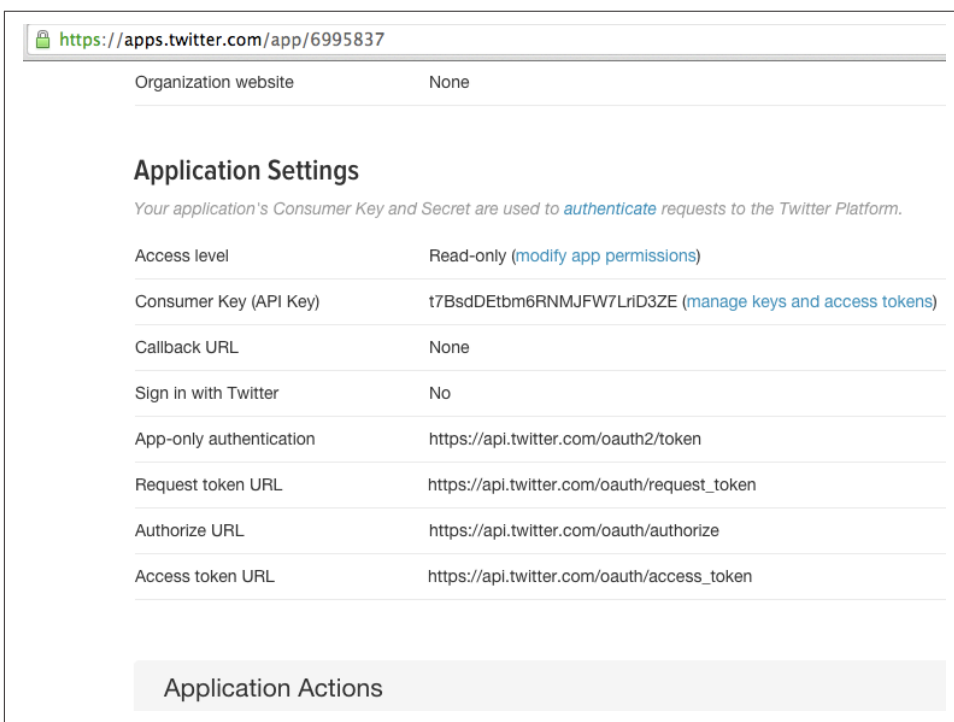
https://apps.twitter.com/app/6995837

| | |
|---|---|
| Organization website | None |

## Application Settings

Your application's Consumer Key and Secret are used to authenticate requests to the Twitter Platform.

| | |
|---|---|
| Access level | Read-only (modify app permissions) |
| Consumer Key (API Key) | t7BsdDEtbm6RNMJFW7LriD3ZE (manage keys and access tokens) |
| Callback URL | None |
| Sign in with Twitter | No |
| App-only authentication | https://api.twitter.com/oauth2/token |
| Request token URL | https://api.twitter.com/oauth/request_token |
| Authorize URL | https://api.twitter.com/oauth/authorize |
| Access token URL | https://api.twitter.com/oauth/access_token |

Application Actions